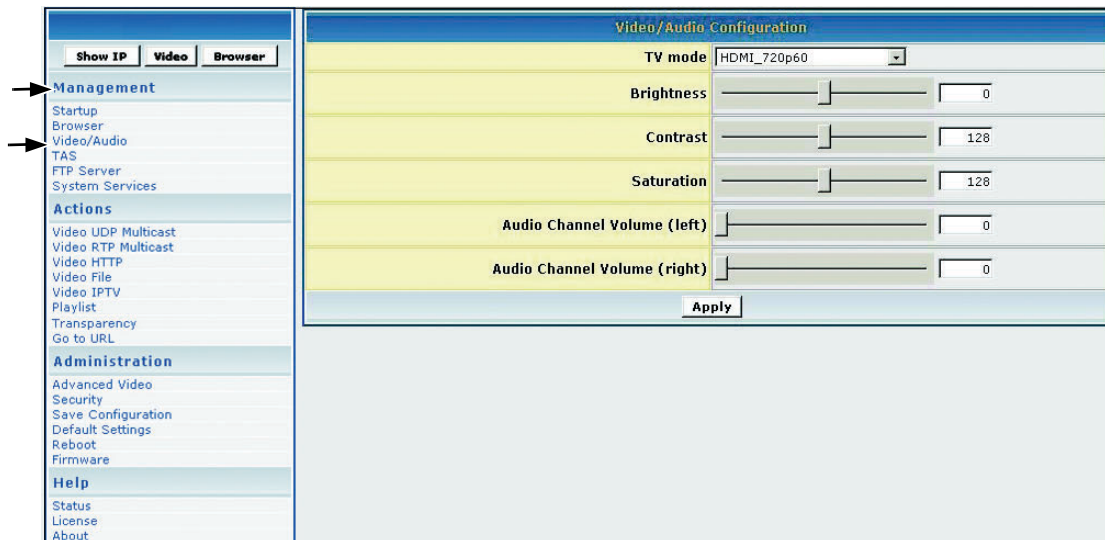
Show IP | Video | Browser

Management

Startup
Browser
Video/Audio
TAS
FTP Server
System Services

Actions

Video UDP Multicast
Video RTP Multicast
Video HTTP
Video File
Video IPTV
Playlist
Transparency
Go to URL

Administration

Advanced Video
Security
Save Configuration
Default Settings
Reboot
Firmware

Help

Status
License
About

Video/Audio Configuration

| | |
|---|---|
| TV mode | HDMI_720p60 |
| Brightness | 0 |
| Contrast | 128 |
| Saturation | 128 |
| Audio Channel Volume (left) | 0 |
| Audio Channel Volume (right) | 0 |

Apply